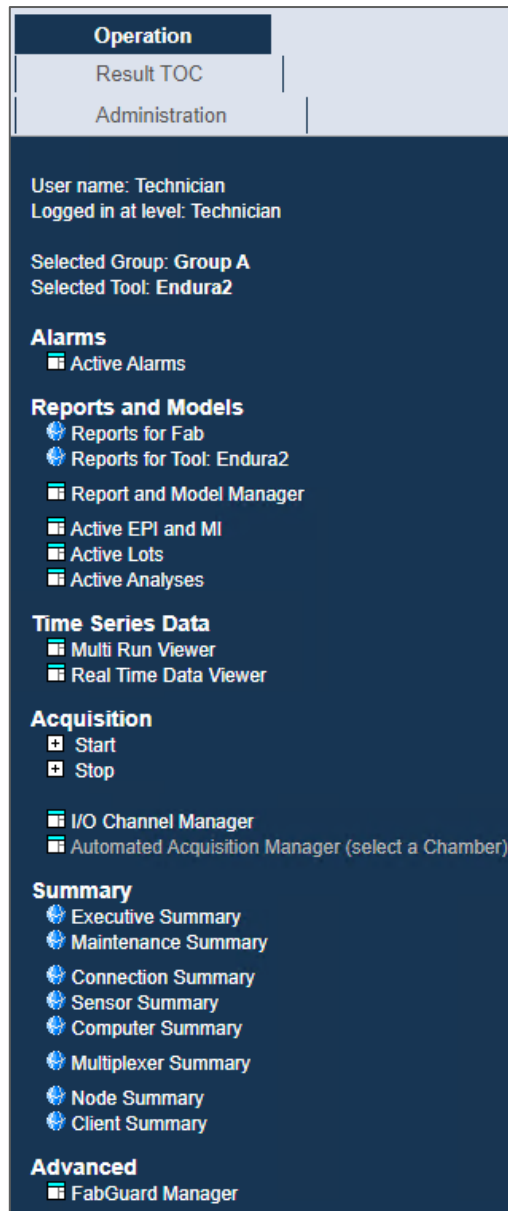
Operation
Result TOC
Administration

User name: Technician
Logged in at level: Technician

Selected Group: Group A
Selected Tool: Endura2

Alarms
Active Alarms

Reports and Models
Reports for Fab
Reports for Tool: Endura2
Report and Model Manager
Active EPI and MI
Active Lots
Active Analyses

Time Series Data
Multi Run Viewer
Real Time Data Viewer

Acquisition
Start
Stop

I/O Channel Manager
Automated Acquisition Manager (select a Chamber)

Summary
Executive Summary
Maintenance Summary
Connection Summary
Sensor Summary
Computer Summary
Multiplexer Summary
Node Summary
Client Summary

Advanced
FabGuard Manager